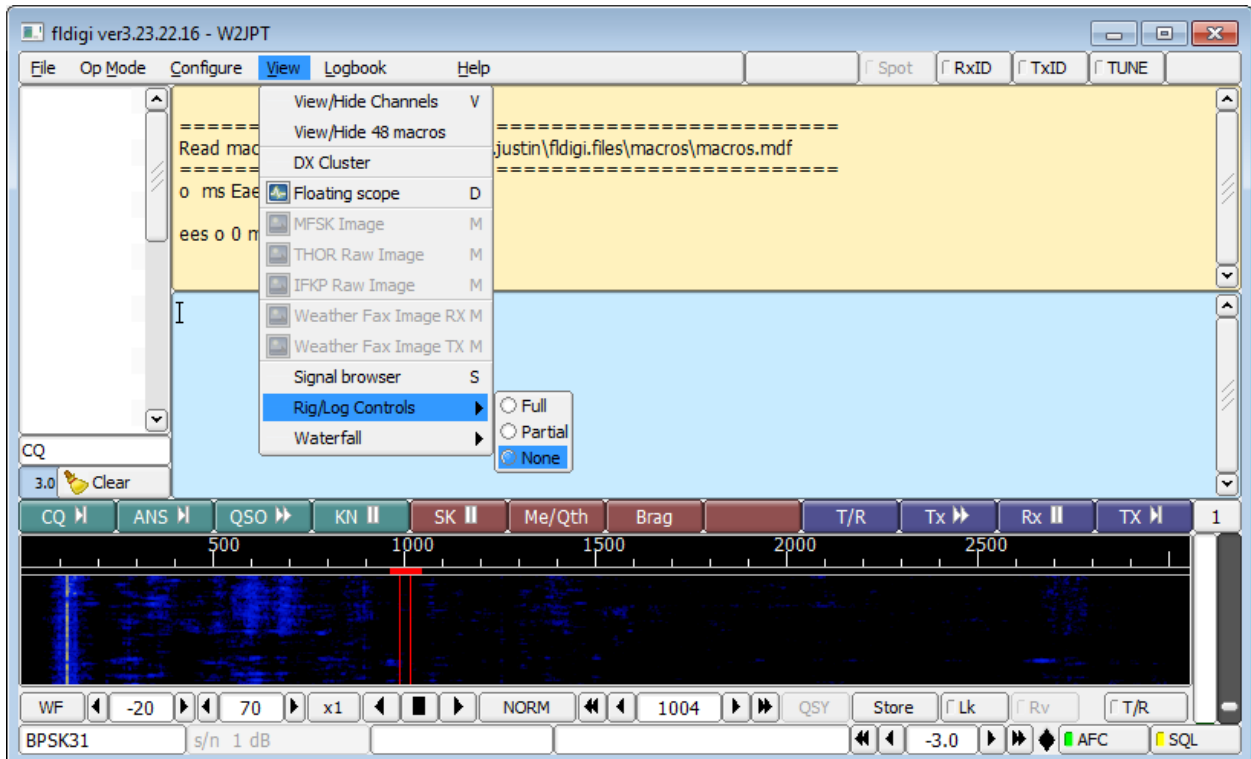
fldigi ver3.23.22.16 - W2JPT

File Op Mode Configure View Logbook Help Spot RxID TxID TUNE

View/Hide Channels V
View/Hide 48 macros
DX Cluster
Floating scope D
MFSK Image M
THOR Raw Image M
IFKP Raw Image M
Weather Fax Image RX M
Weather Fax Image TX M
Signal browser S
Rig/Log Controls
Waterfall

Full
Partial
None

======= ==========================
Read mac .justin\fldigi.files\macros\macros.mdf
======= ==========================
o ms Eae
ees o 0 m

CQ
3.0 Clear

CQ ANS QSO KN SK Me/Qth Brag T/R Tx Rx TX 1

500 1000 1500 2000 2500

WF -20 70 x1 NORM 1004 QSY Store Lk Rv T/R
BPSK31 s/n 1 dB -3.0 AFC SQL